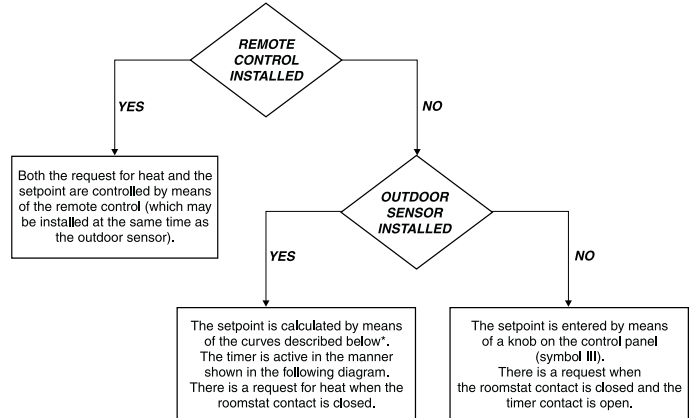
REMOTE CONTROL INSTALLED

YES

NO

Both the request for heat and the setpoint are controlled by means of the remote control (which may be installed at the same time as the outdoor sensor).

OUTDOOR SENSOR INSTALLED

YES

NO

The setpoint is calculated by means of the curves described below*. The timer is active in the manner shown in the following diagram. There is a request for heat when the roomstat contact is closed.

The setpoint is entered by means of a knob on the control panel (symbol III). There is a request when the roomstat contact is closed and the timer contact is open.